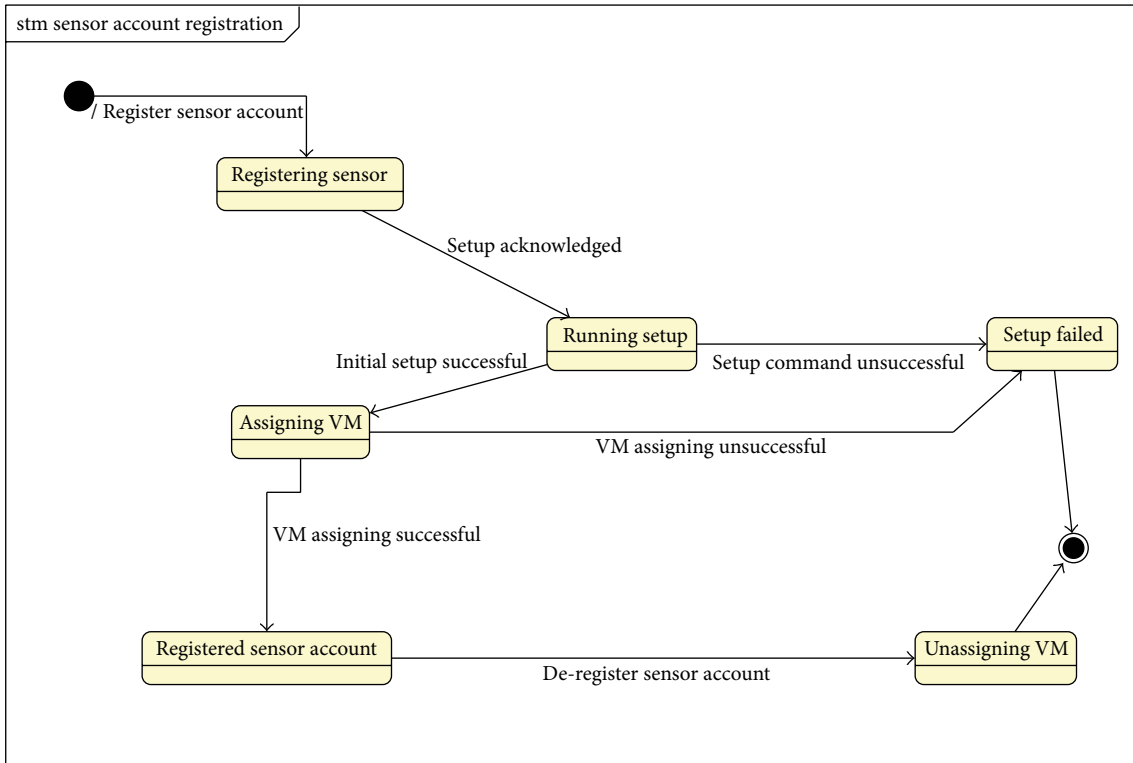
stm sensor account registration

/ Register sensor account

Registering sensor

Setup acknowledged

Running setup

Setup failed

Initial setup successful

Setup command unsuccessful

Assigning VM

VM assigning unsuccessful

VM assigning successful

Registered sensor account

Unassigning VM

De-register sensor account